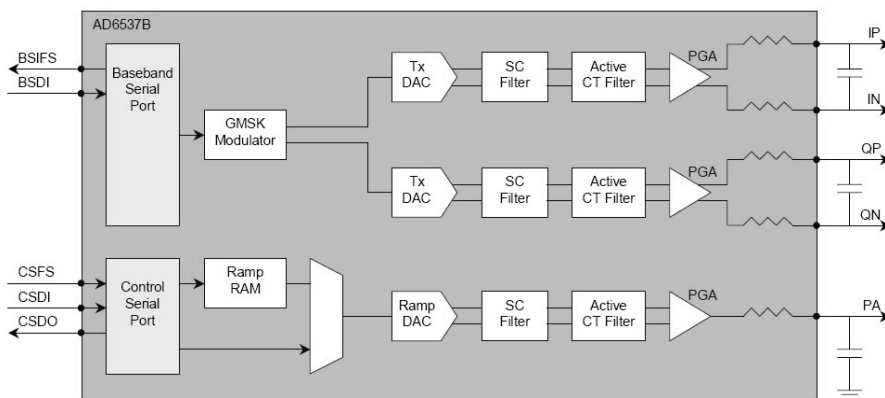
AD6537B

BSIFS
BSDI

Baseband Serial Port

GMSK Modulator

Tx DAC

SC Filter

Active CT Filter

PGA

IP

IN

Tx DAC

SC Filter

Active CT Filter

PGA

QP

QN

CSFS
CSDI
CSDO

Control Serial Port

Ramp RAM

Ramp DAC

SC Filter

Active CT Filter

PGA

PA